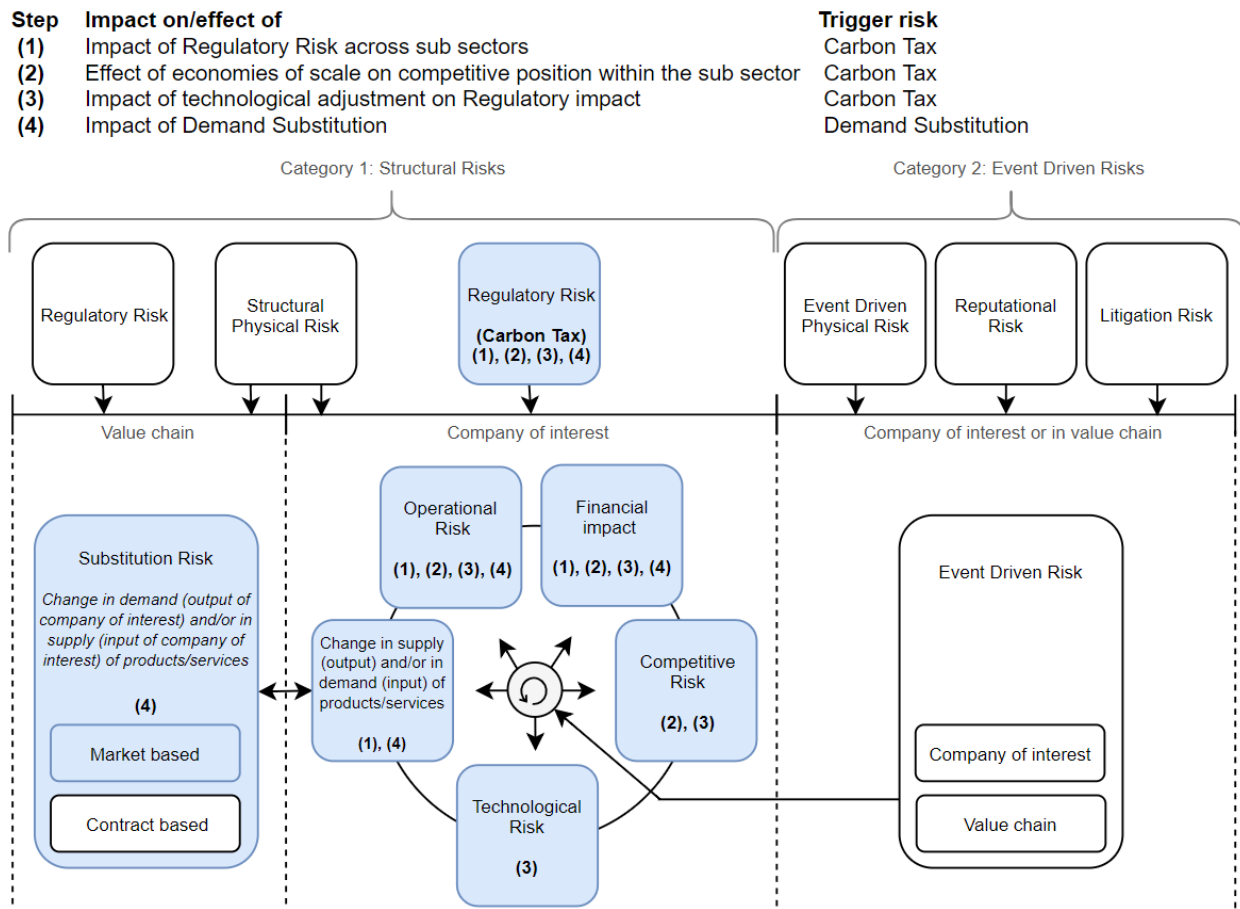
| Step | Impact on/effect of | Trigger risk |
|---|---|---|
| (1) | Impact of Regulatory Risk across sub sectors | Carbon Tax |
| (2) | Effect of economies of scale on competitive position within the sub sector | Carbon Tax |
| (3) | Impact of technological adjustment on Regulatory impact | Carbon Tax |
| (4) | Impact of Demand Substitution | Demand Substitution |

Category 1: Structural Risks

Category 2: Event Driven Risks

Regulatory Risk

Structural Physical Risk

Regulatory Risk

(Carbon Tax)
(1), (2), (3), (4)

Event Driven Physical Risk

Reputational Risk

Litigation Risk

Value chain

Company of interest

Company of interest or in value chain

Substitution Risk

Change in demand (output of company of interest) and/or in supply (input of company of interest) of products/services

(4)

Market based

Contract based

Operational Risk

(1), (2), (3), (4)

Financial impact

(1), (2), (3), (4)

Change in supply (output) and/or in demand (input) of products/services

(1), (4)

Competitive Risk

(2), (3)

Technological Risk

(3)

Event Driven Risk

Company of interest

Value chain